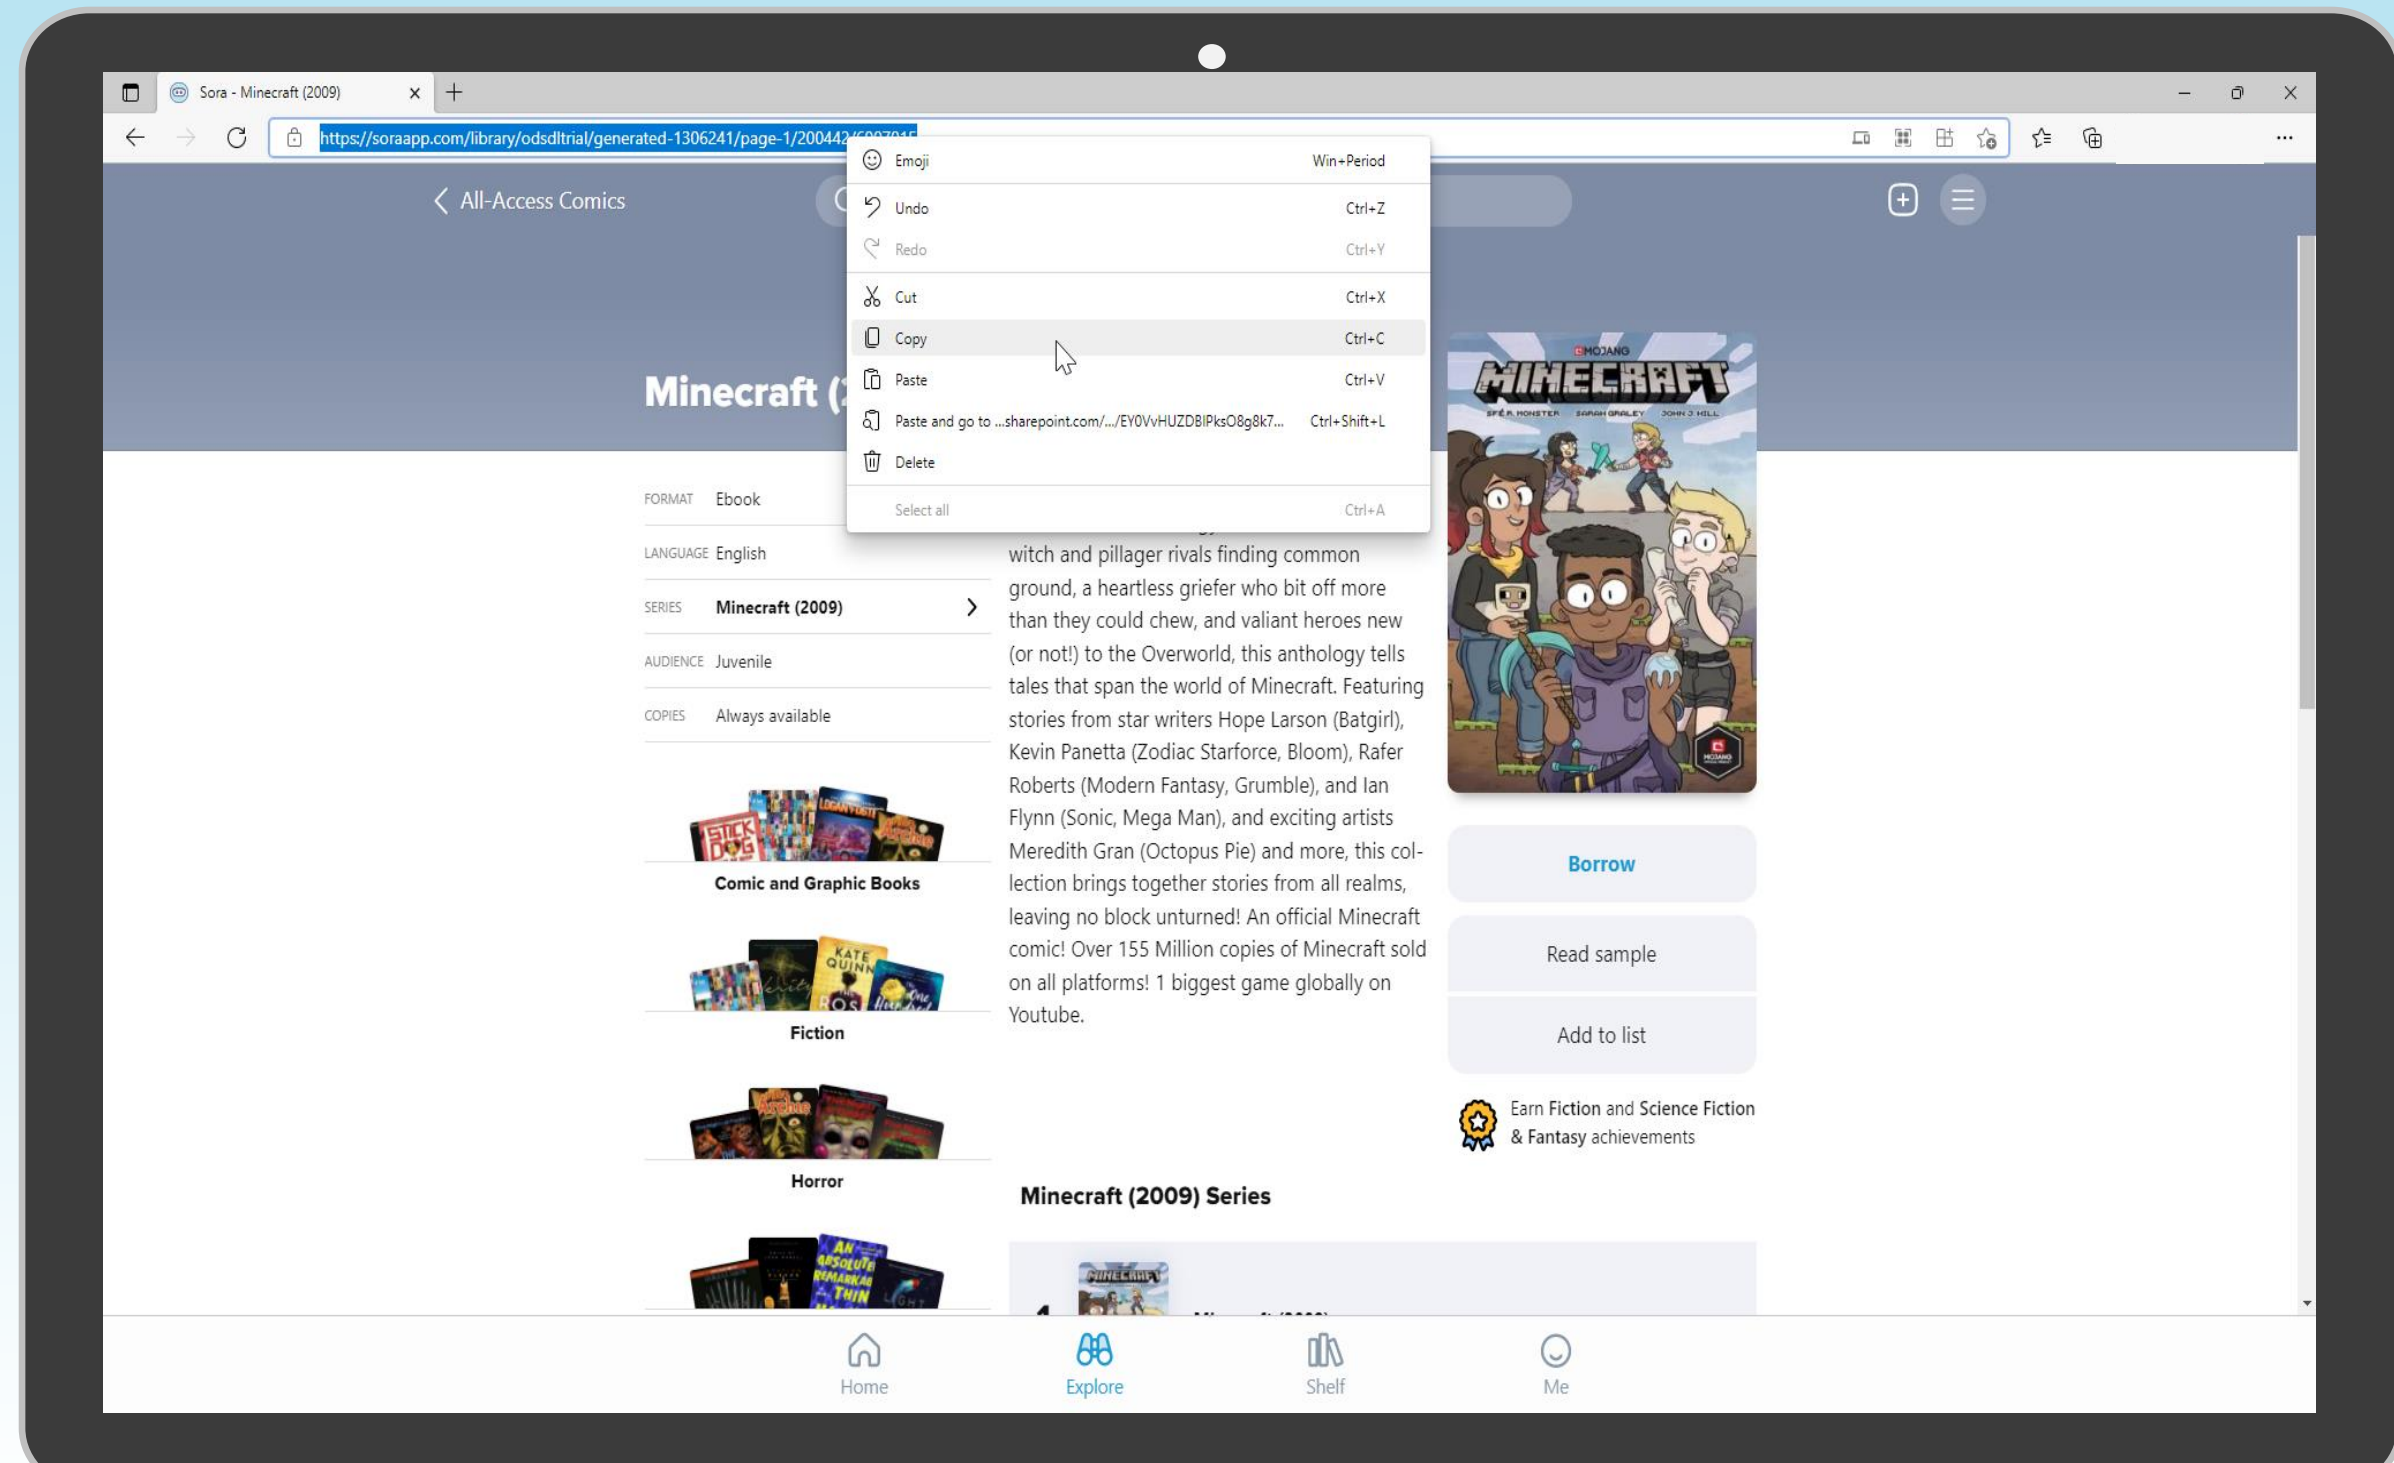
Sora - Minecraft (2009)

https://soraapp.com/library/odsdltrial/generated-1306241/page-1/200442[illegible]

All-Access Comics

Emoji Win+Period
Undo Ctrl+Z
Redo Ctrl+Y
Cut Ctrl+X
Copy Ctrl+C
Paste Ctrl+V
Paste and go to ...sharepoint.com/.../EY0VvHUZDBIPksO8g8k7... Ctrl+Shift+L
Delete
Select all Ctrl+A

Minecraft ([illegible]

FORMAT Ebook
LANGUAGE English
SERIES Minecraft (2009)
AUDIENCE Juvenile
COPIES Always available

Comic and Graphic Books

Fiction

Horror

witch and pillager rivals finding common ground, a heartless griefer who bit off more than they could chew, and valiant heroes new (or not!) to the Overworld, this anthology tells tales that span the world of Minecraft. Featuring stories from star writers Hope Larson (Batgirl), Kevin Panetta (Zodiac Starforce, Bloom), Rafer Roberts (Modern Fantasy, Grumble), and Ian Flynn (Sonic, Mega Man), and exciting artists Meredith Gran (Octopus Pie) and more, this collection brings together stories from all realms, leaving no block unturned! An official Minecraft comic! Over 155 Million copies of Minecraft sold on all platforms! 1 biggest game globally on Youtube.

MOJANG
MINECRAFT

Borrow

Read sample

Add to list

Earn Fiction and Science Fiction & Fantasy achievements

Minecraft (2009) Series

Home Explore Shelf Me